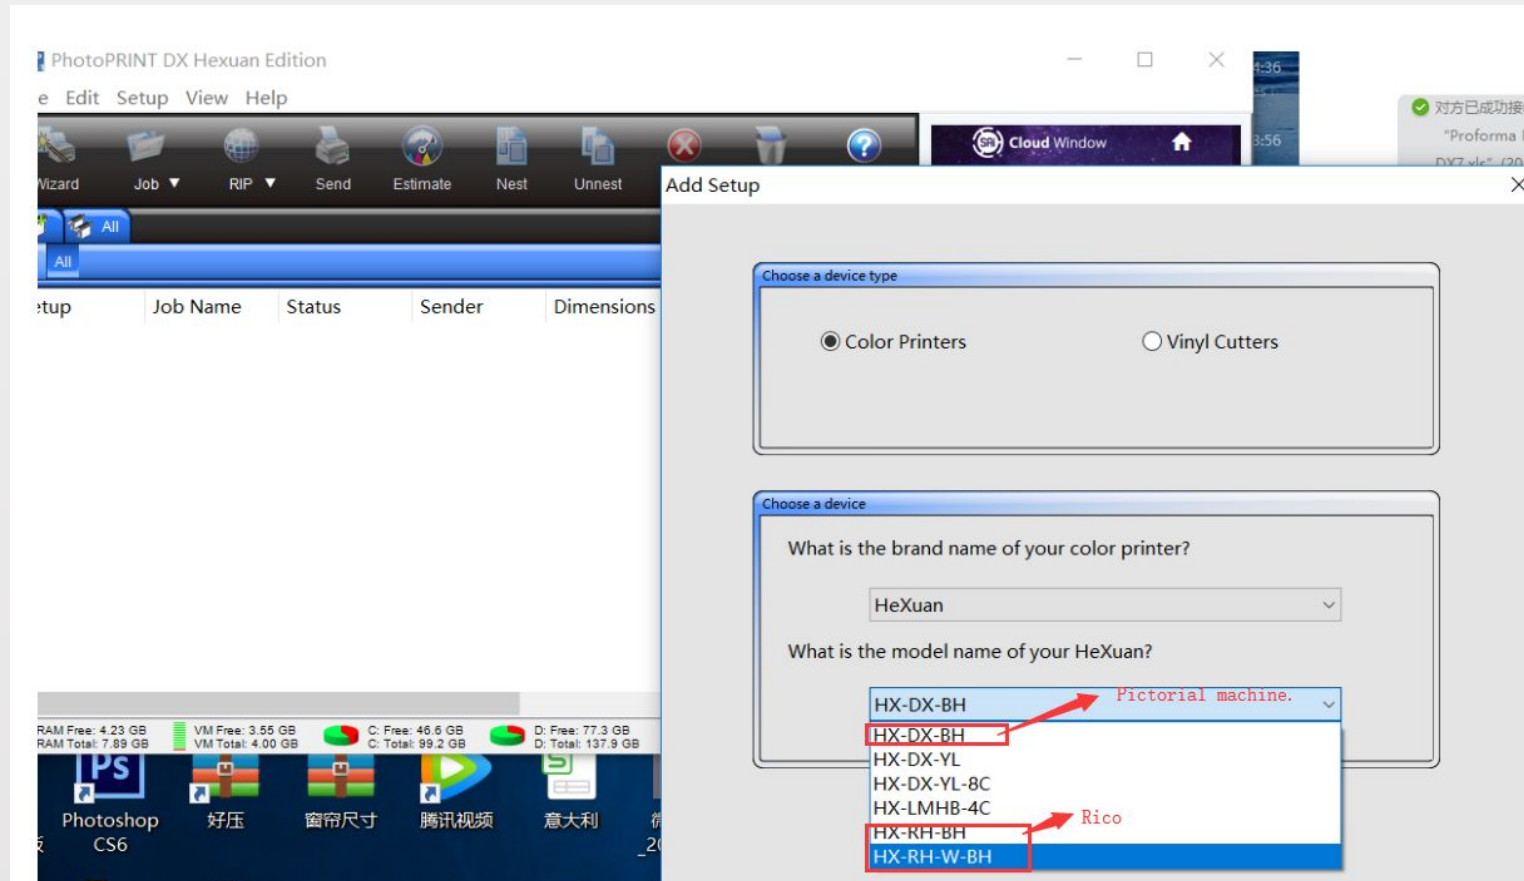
PhotoPRINT DX Hexuan Edition

e Edit Setup View Help

Vizard Job ▼ RIP ▼ Send Estimate Nest Unnest

All

All

etup | Job Name | Status | Sender | Dimensions

RAM Free: 4.23 GB
RAM Total: 7.89 GB

VM Free: 3.55 GB
VM Total: 4.00 GB

C: Free: 46.6 GB
C: Total: 99.2 GB

D: Free: 77.3 GB
D: Total: 137.9 GB

Photoshop CS6

好压

窗帘尺寸

腾讯视频

意大利

Cloud Window

4:36

3:56

对方已成功接

"Proforma I

DXZ.xls" (20

Add Setup

Choose a device type

Color Printers

Vinyl Cutters

Choose a device

What is the brand name of your color printer?

HeXuan

What is the model name of your HeXuan?

HX-DX-BH

Pictorial machine.

HX-DX-BH
HX-DX-YL
HX-DX-YL-8C
HX-LMHB-4C
HX-RH-BH
HX-RH-W-BH

Rico